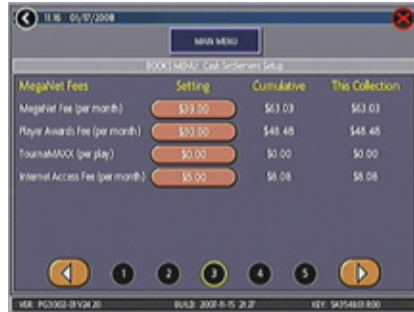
11:16 01/07/2008

MAIN MENU

BOOKS MENU : Cash Settlement Setup

| MegaNet Fees | Setting | Cumulative | This Collection |
|---|---|---|---|
| MegaNet Fee (per month) | \$39.00 | \$63.03 | \$63.03 |
| Player Awards Fee (per month) | \$30.00 | \$48.48 | \$48.48 |
| TournaMAXX (per play) | \$0.00 | \$0.00 | \$0.00 |
| Internet Access Fee (per month) | \$5.00 | \$8.08 | \$8.08 |

1 2 3 4 5

VER: PG3002-01V24.20 BUILD: 2007-11-15 21:27 KEY: SK35480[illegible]